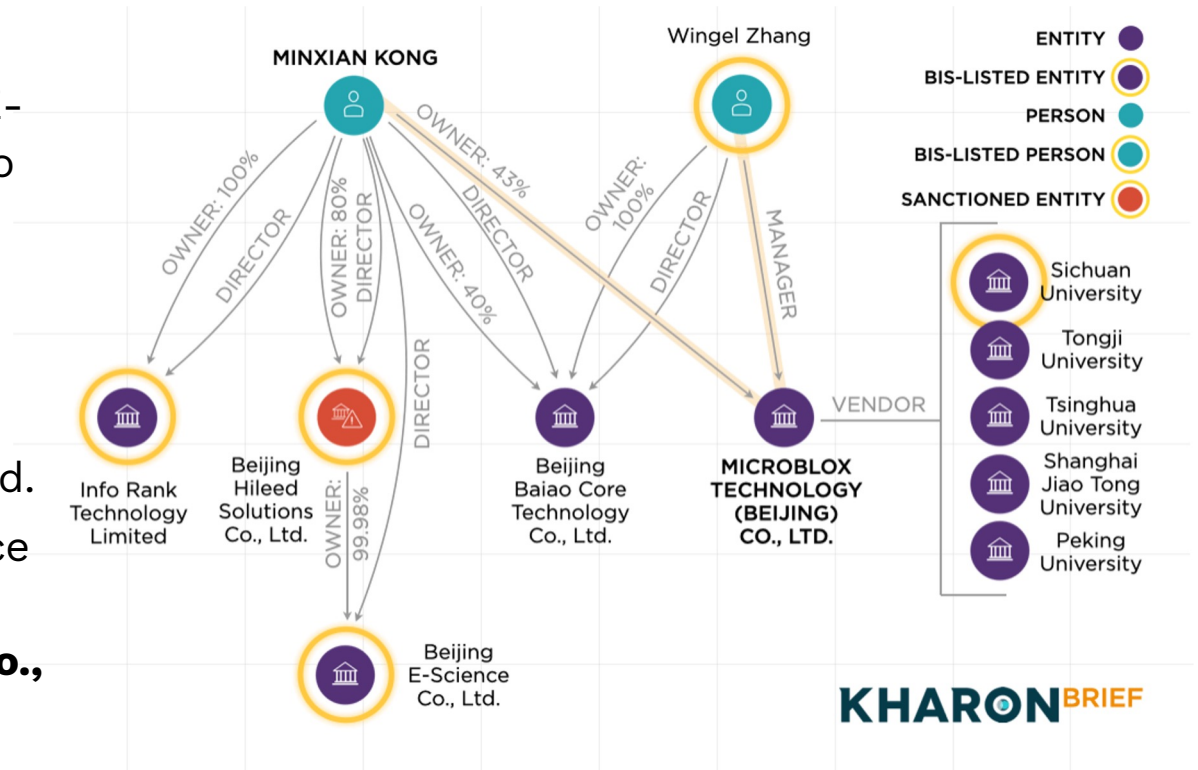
.-
o

d.
ce

o.,

MINXIAN KONG

Wingel Zhang

ENTITY
BIS-LISTED ENTITY
PERSON
BIS-LISTED PERSON
SANCTIONED ENTITY

OWNER: 100%
DIRECTOR
OWNER: 80%
DIRECTOR
DIRECTOR
OWNER: 40%
DIRECTOR
OWNER: 43%
OWNER: 100%
DIRECTOR
MANAGER

Sichuan University
Tongji University
Tsinghua University
Shanghai Jiao Tong University
Peking University

VENDOR

Info Rank Technology Limited

Beijing Hileed Solutions Co., Ltd.

Beijing Baiao Core Technology Co., Ltd.

MICROBLOX TECHNOLOGY (BEIJING) CO., LTD.

OWNER: 99.98%

Beijing E-Science Co., Ltd.

KHARONBRIEF